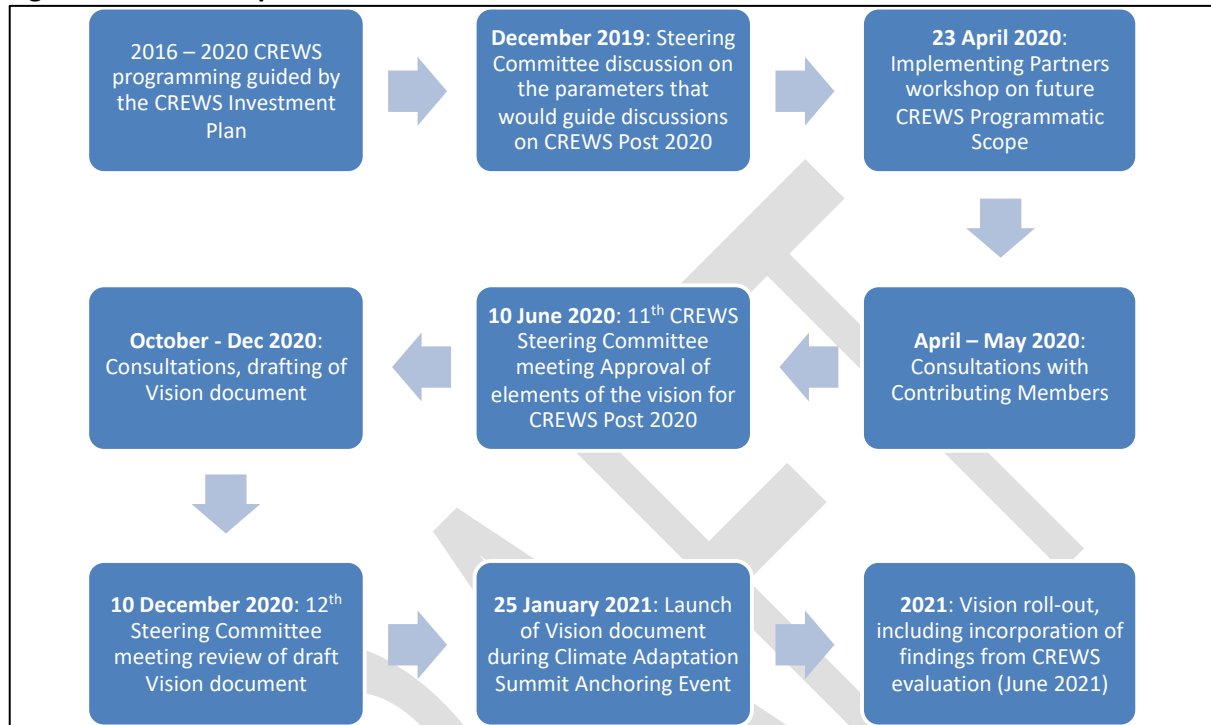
2016 – 2020 CREWS programming guided by the CREWS Investment Plan

**December 2019**: Steering Committee discussion on the parameters that would guide discussions on CREWS Post 2020

**23 April 2020**: Implementing Partners workshop on future CREWS Programmatic Scope

**April – May 2020**: Consultations with Contributing Members

**10 June 2020**: 11$^{th}$ CREWS Steering Committee meeting Approval of elements of the vision for CREWS Post 2020

**October - Dec 2020**: Consultations, drafting of Vision document

**10 December 2020**: 12$^{th}$ Steering Committee meeting review of draft Vision document

**25 January 2021**: Launch of Vision document during Climate Adaptation Summit Anchoring Event

**2021**: Vision roll-out, including incorporation of findings from CREWS evaluation (June 2021)